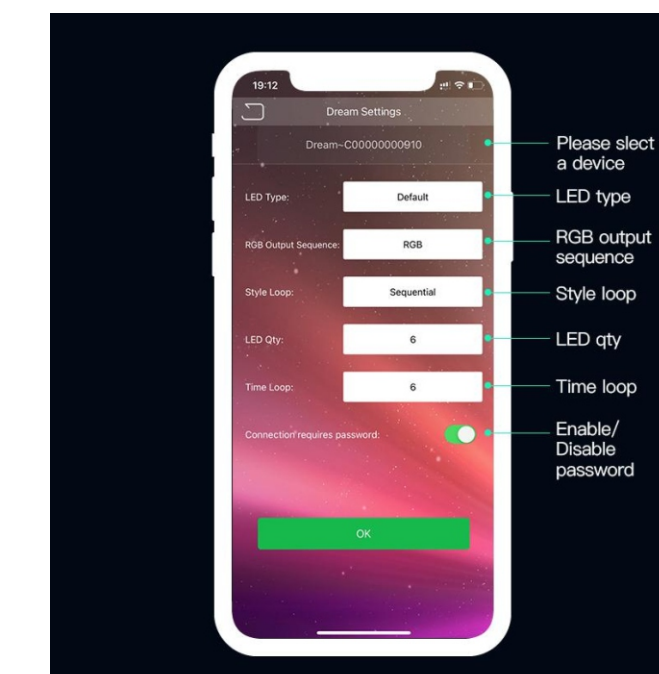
19:12

Dream Settings

Dream~C00000000910

LED Type: Default

RGB Output Sequence: RGB

Style Loop: Sequential

LED Qty: 6

Time Loop: 6

Connection requires password:

OK

Please slect a device

LED type

RGB output sequence

Style loop

LED qty

Time loop

Enable/ Disable password